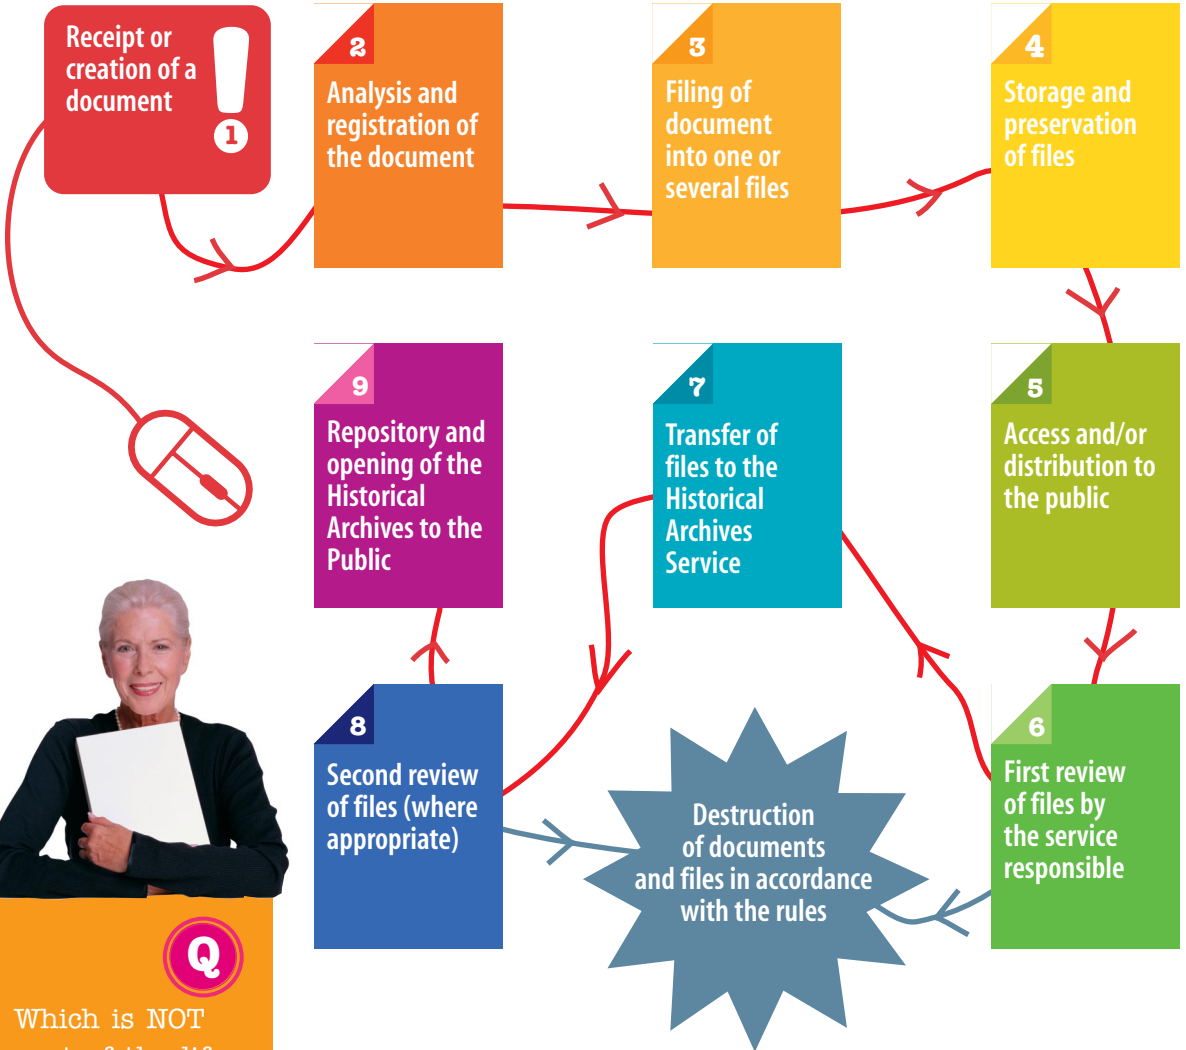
Receipt or creation of a document

1

2
Analysis and registration of the document

3
Filing of document into one or several files

4
Storage and preservation of files

5
Access and/or distribution to the public

6
First review of files by the service responsible

7
Transfer of files to the Historical Archives Service

8
Second review of files (where appropriate)

9
Repository and opening of the Historical Archives to the Public

Destruction of documents and files in accordance with the rules

Q

Which is NOT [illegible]